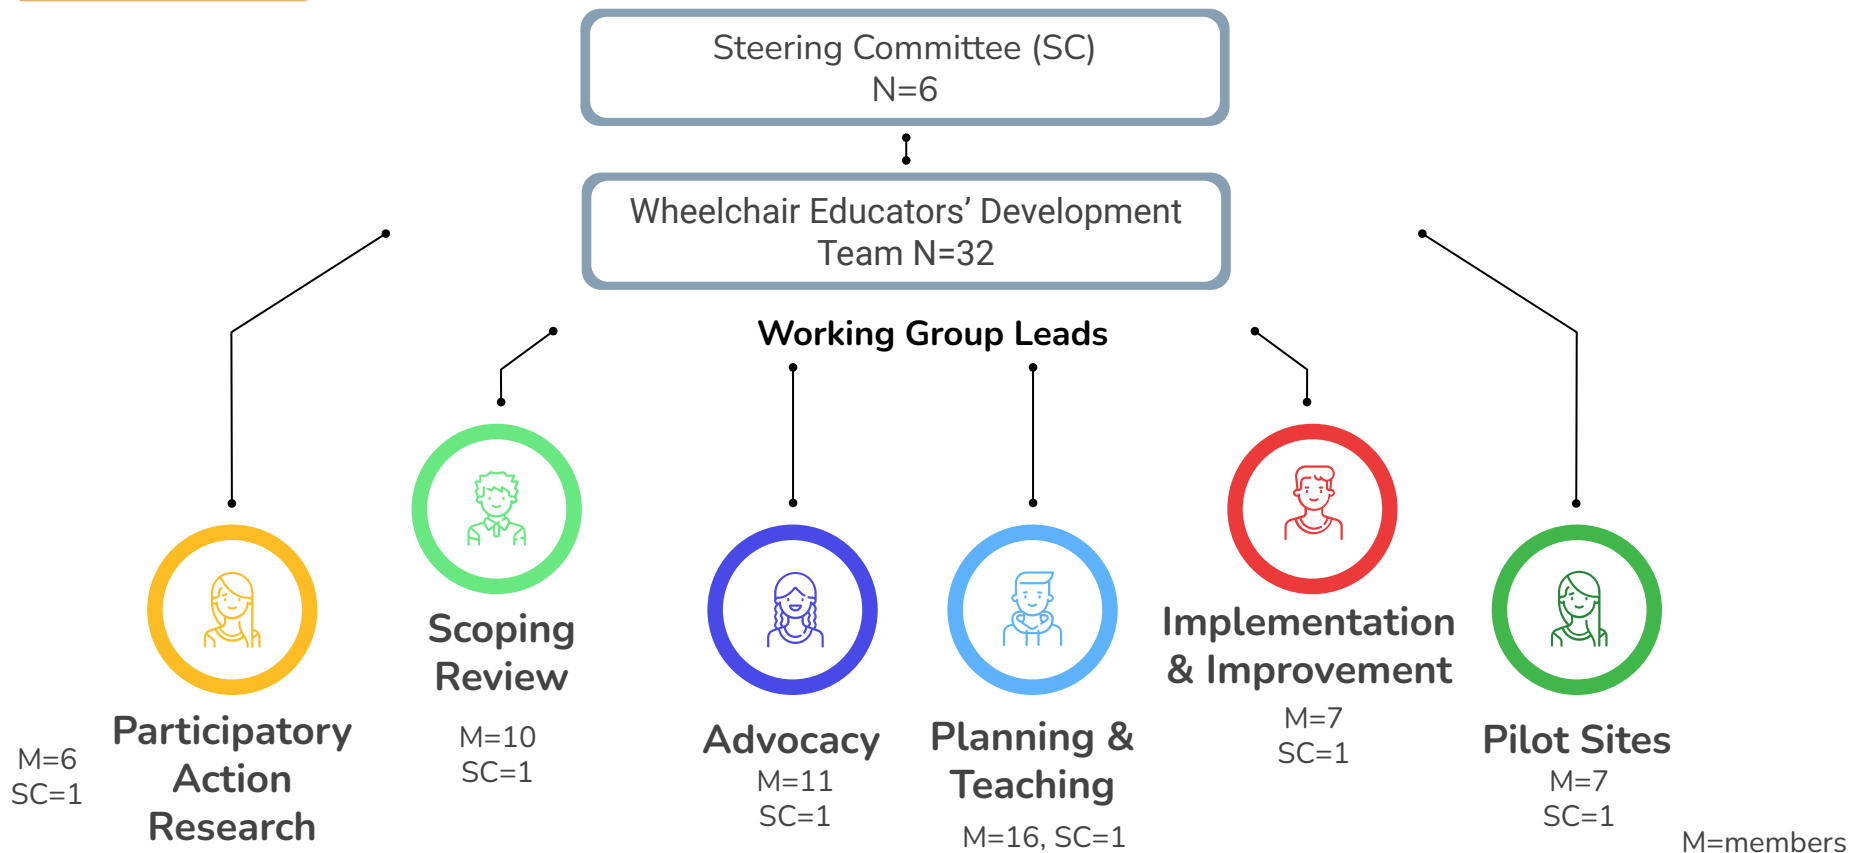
Steering Committee (SC)
N=6

Wheelchair Educators’ Development Team N=32

Working Group Leads

Participatory Action Research
M=6
SC=1

Scoping Review
M=10
SC=1

Advocacy
M=11
SC=1

Planning & Teaching
M=16, SC=1

Implementation & Improvement
M=7
SC=1

Pilot Sites
M=7
SC=1

M=members